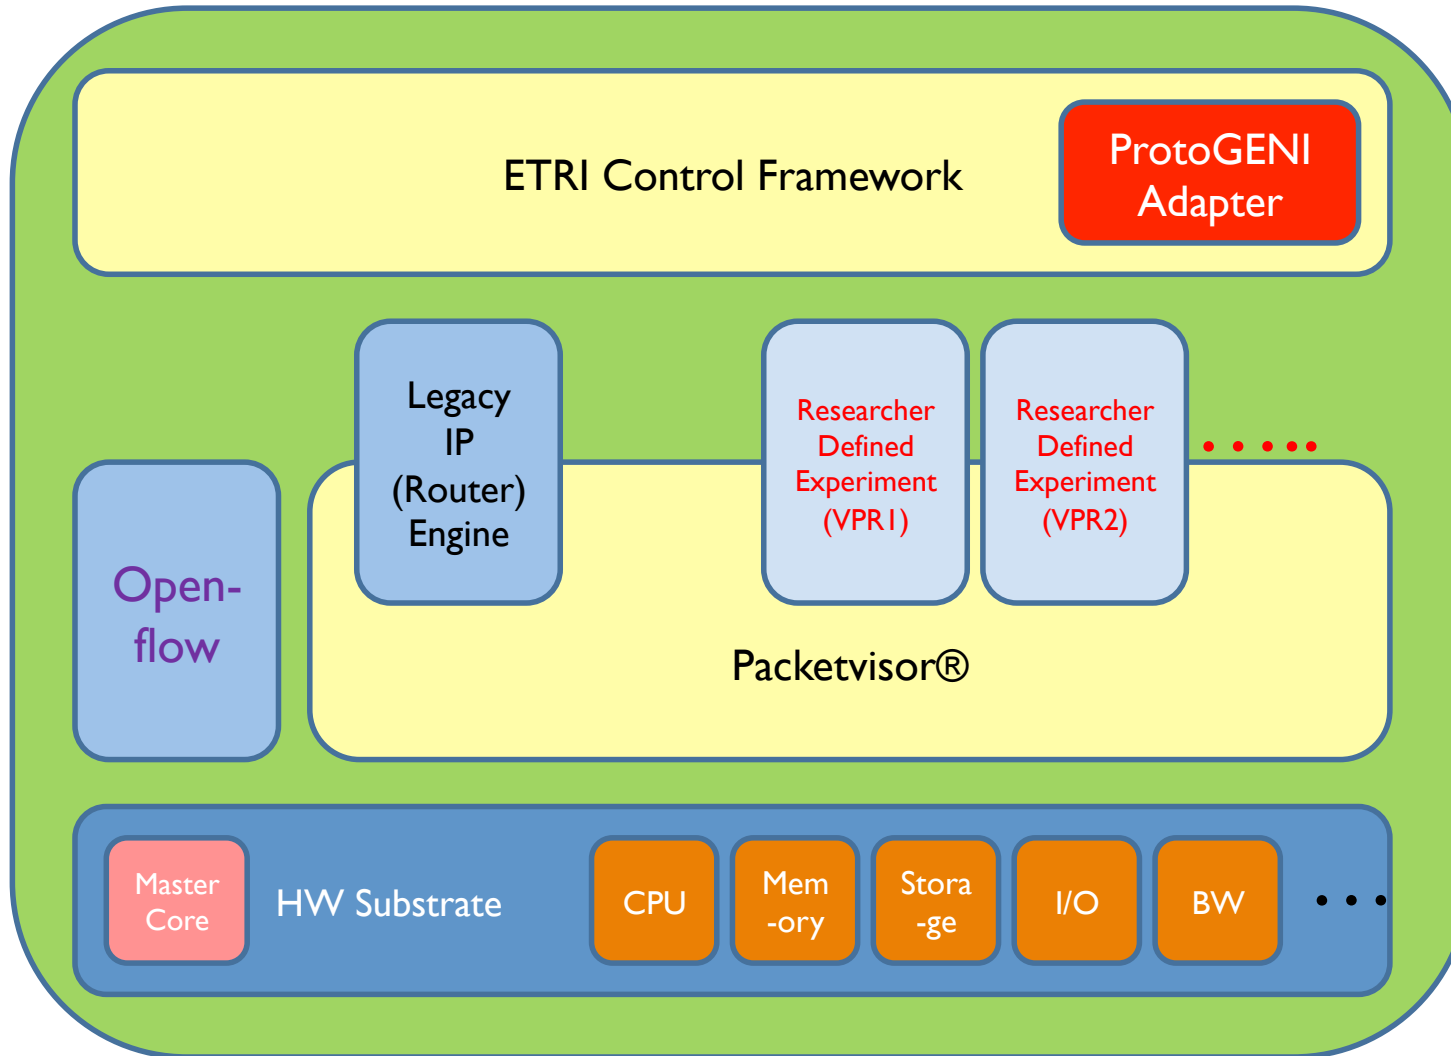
ETRI Control Framework

ProtoGENI Adapter

Legacy IP (Router) Engine

Researcher Defined Experiment (VPR1)

Researcher Defined Experiment (VPR2)

. . . . .

Open-flow

Packetvisor®

Master Core

HW Substrate

CPU

Mem -ory

Stora -ge

I/O

BW

. . .